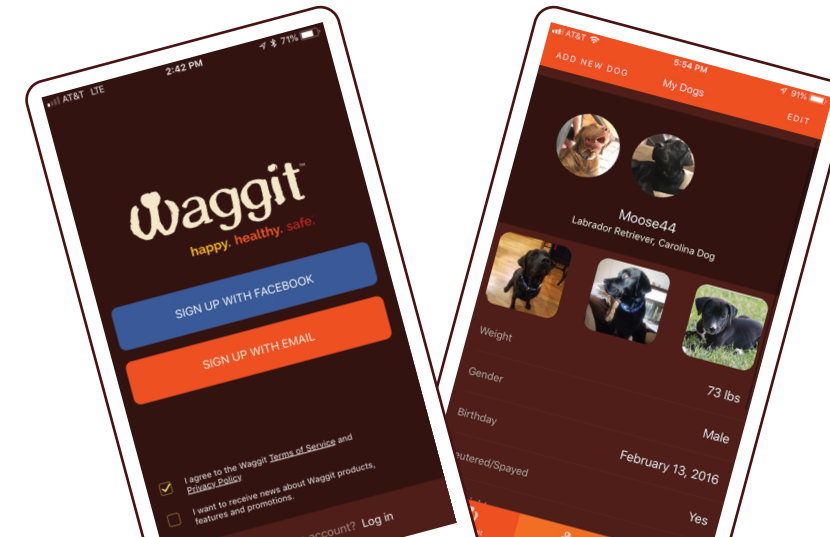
AT&T LTE 2:42 PM 71%

Waggit™

happy. healthy. safe.

SIGN UP WITH FACEBOOK

SIGN UP WITH EMAIL

I agree to the Waggit Terms of Service and Privacy Policy.

I want to receive news about Waggit products, features and promotions.

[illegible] account? Log in

AT&T 5:54 PM 91%

ADD NEW DOG My Dogs EDIT

Moose44

Labrador Retriever, Carolina Dog

Weight 73 lbs

Gender Male

Birthday February 13, 2016

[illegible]eutered/Spayed Yes